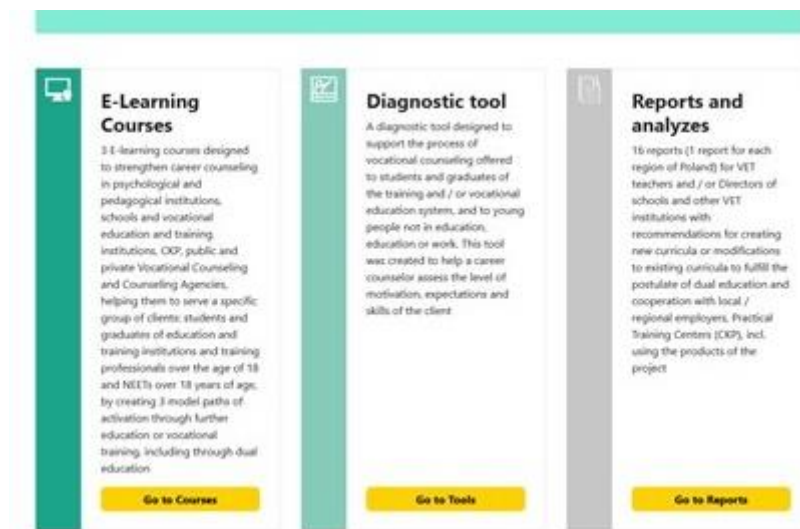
E-Learning Courses

3 E-learning courses designed to strengthen career counseling in psychological and pedagogical institutions, schools and vocational education and training institutions, CKP, public and private Vocational Counseling and Counseling Agencies, helping them to serve a specific group of clients: students and graduates of education and training institutions and training professionals over the age of 18 and NEETs over 18 years of age, by creating 3 model paths of activation through further education or vocational training, including through dual education

Go to Courses

Diagnostic tool

A diagnostic tool designed to support the process of vocational counseling offered to students and graduates of the training and / or vocational education system, and to young people not in education, education or work. This tool was created to help a career counselor assess the level of motivation, expectations and skills of the client

Go to Tools

Reports and analyzes

16 reports (1 report for each region of Poland) for VET teachers and / or Directors of schools and other VET institutions with recommendations for creating new curricula or modifications to existing curricula to fulfill the postulate of dual education and cooperation with local / regional employers, Practical Training Centers (CKP), incl. using the products of the project

Go to Reports